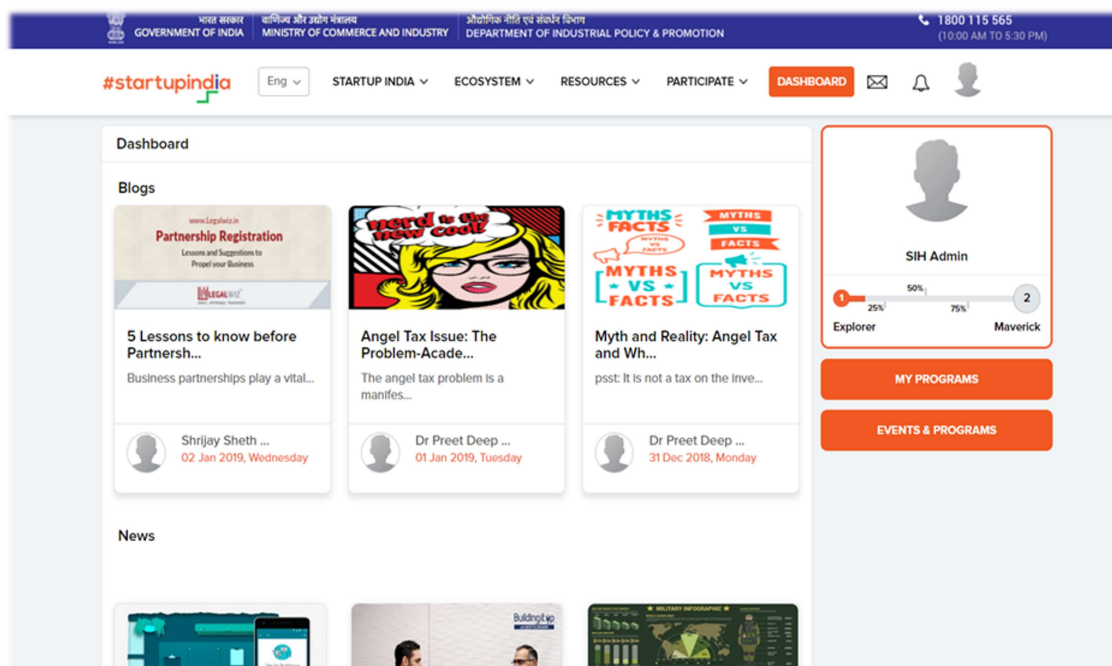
भारत सरकार
GOVERNMENT OF INDIA

वाणिज्य और उद्योग मंत्रालय
MINISTRY OF COMMERCE AND INDUSTRY

औद्योगिक नीति एवं संवर्धन विभाग
DEPARTMENT OF INDUSTRIAL POLICY & PROMOTION

1800 115 565
(10:00 AM TO 5:30 PM)

#startupindia

Eng

STARTUP INDIA

ECOSYSTEM

RESOURCES

PARTICIPATE

DASHBOARD

Dashboard

Blogs

www.Legalwiz.in
Partnership Registration
Lessons and Suggestions to Propel your Business
LEGALWIZ

5 Lessons to know before Partnersh...

Business partnerships play a vital...

Shrijay Sheth ...
02 Jan 2019, Wednesday

nerd is the new cool!

Angel Tax Issue: The Problem-Acade...

The angel tax problem is a manifes...

Dr Preet Deep ...
01 Jan 2019, Tuesday

MYTHS VS FACTS

MYTHS VS FACTS

MYTHS VS FACTS

MYTHS VS FACTS

Myth and Reality: Angel Tax and Wh...

psst: It is not a tax on the inve...

Dr Preet Deep ...
31 Dec 2018, Monday

News

Building

MILITARY INFOGRAPHIC

SIH Admin

1

50%

25%

75%

2

Explorer

Maverick

MY PROGRAMS

EVENTS & PROGRAMS